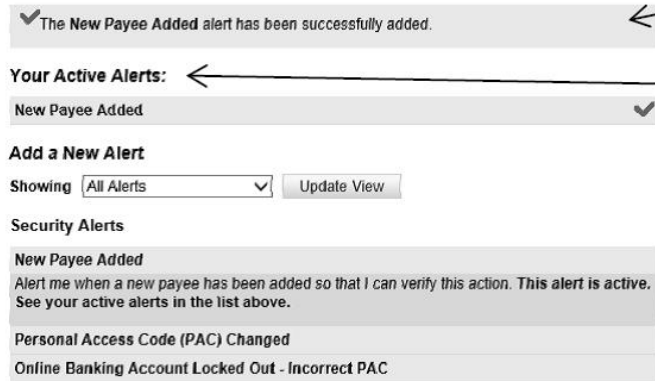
The New Payee Added alert has been successfully added.

Your Active Alerts:

New Payee Added

Add a New Alert

Showing All Alerts Update View

Security Alerts

New Payee Added

Alert me when a new payee has been added so that I can verify this action. This alert is active. See your active alerts in the list above.

Personal Access Code (PAC) Changed

Online Banking Account Locked Out - Incorrect PAC